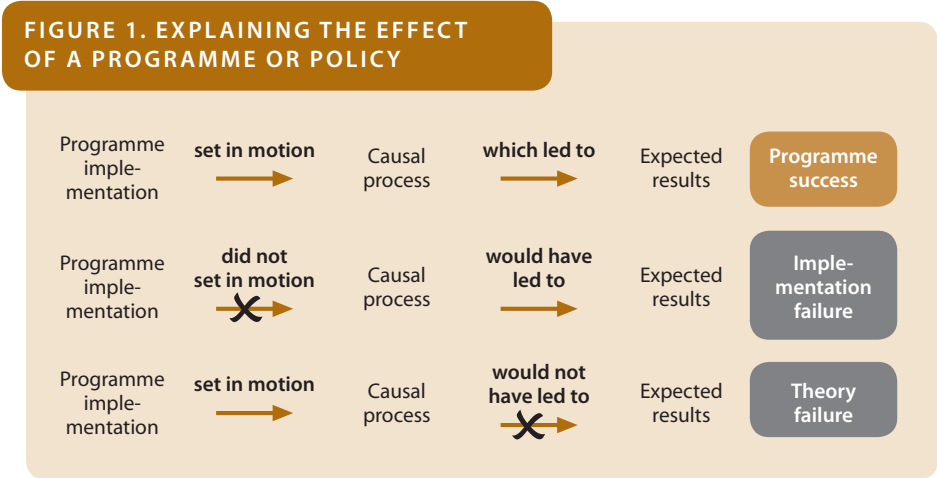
FIGURE 1. EXPLAINING THE EFFECT OF A PROGRAMME OR POLICY

Programme implementation set in motion Causal process which led to Expected results Programme success

Programme implementation did not set in motion Causal process would have led to Expected results Implementation failure

Programme implementation set in motion Causal process would not have led to Expected results Theory failure